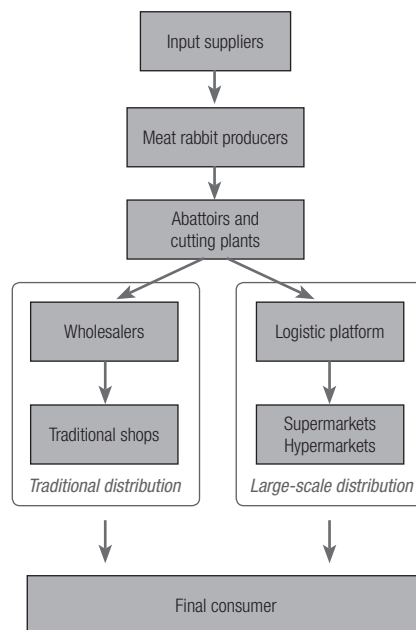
Input suppliers

Meat rabbit producers

Abattoirs and cutting plants

Wholesalers

Traditional shops

*Traditional distribution*

Logistic platform

Supermarkets Hypermarkets

*Large-scale distribution*

Final consumer